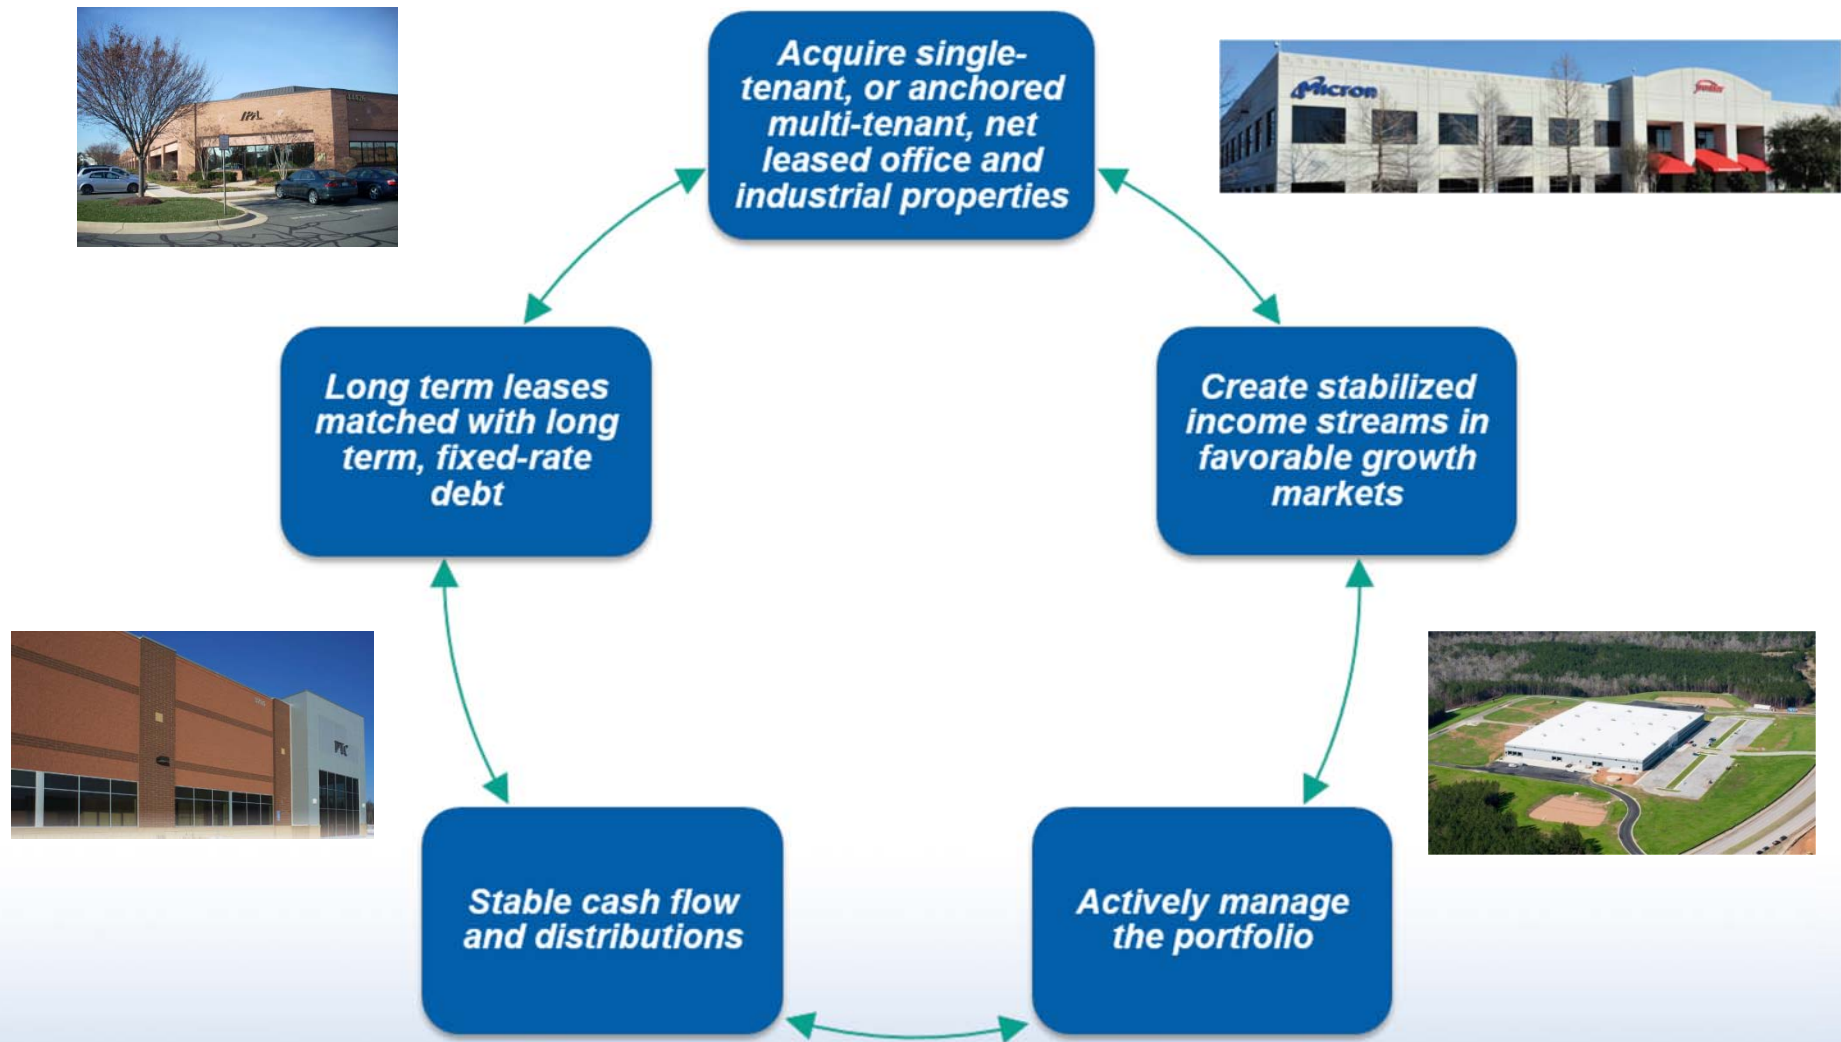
IPAL

Acquire single-tenant, or anchored multi-tenant, net leased office and industrial properties

Micron

Long term leases matched with long term, fixed-rate debt

Create stabilized income streams in favorable growth markets

Stable cash flow and distributions

Actively manage the portfolio